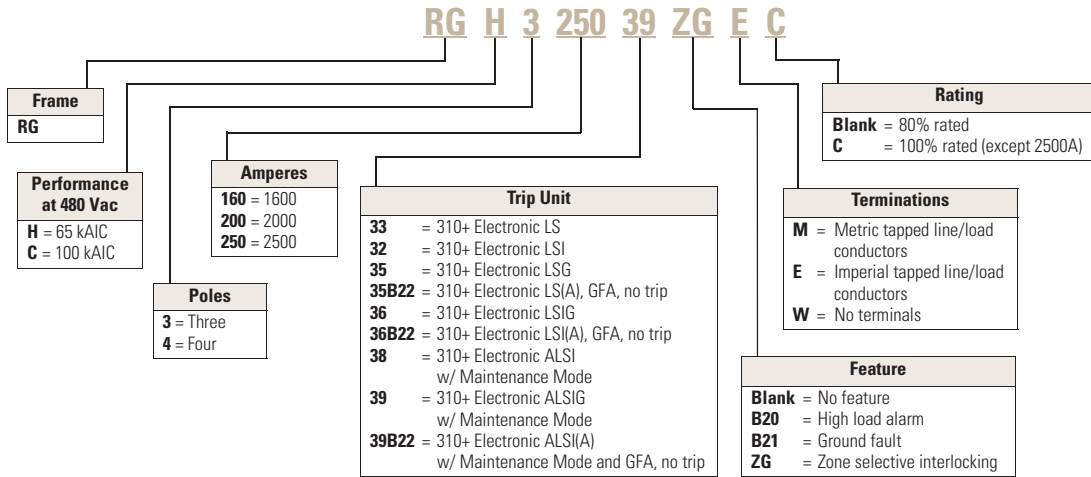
RG H 3 250 39 ZG E C

**Frame**
**RG**

**Performance at 480 Vac**
**H** = 65 kAIC
**C** = 100 kAIC

**Poles**
**3** = Three
**4** = Four

**Amperes**
**160** = 1600
**200** = 2000
**250** = 2500

**Trip Unit**
**33** = 310+ Electronic LS
**32** = 310+ Electronic LSI
**35** = 310+ Electronic LSG
**35B22** = 310+ Electronic LS(A), GFA, no trip
**36** = 310+ Electronic LSIG
**36B22** = 310+ Electronic LSI(A), GFA, no trip
**38** = 310+ Electronic ALSI w/ Maintenance Mode
**39** = 310+ Electronic ALSIG w/ Maintenance Mode
**39B22** = 310+ Electronic ALSI(A) w/ Maintenance Mode and GFA, no trip

**Feature**
**Blank** = No feature
**B20** = High load alarm
**B21** = Ground fault
**ZG** = Zone selective interlocking

**Terminations**
**M** = Metric tapped line/load conductors
**E** = Imperial tapped line/load conductors
**W** = No terminals

**Rating**
**Blank** = 80% rated
**C** = 100% rated (except 2500A)